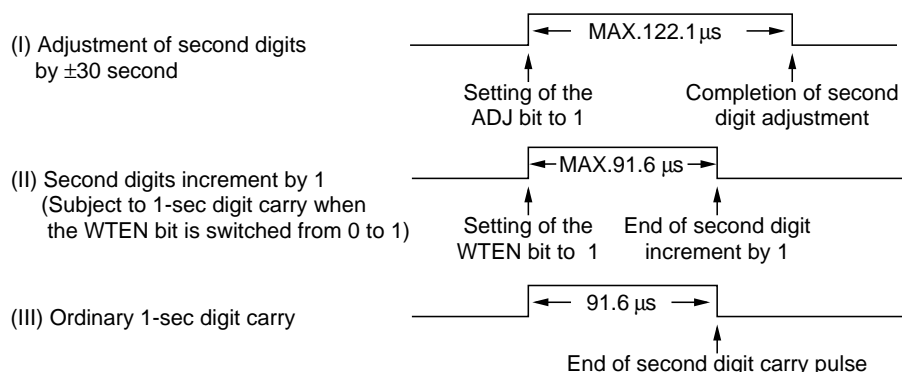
(I) Adjustment of second digits by ±30 second

MAX.122.1µs

Setting of the ADJ bit to 1

Completion of second digit adjustment

(II) Second digits increment by 1 (Subject to 1-sec digit carry when the WTEN bit is switched from 0 to 1)

MAX.91.6 µs

Setting of the WTEN bit to 1

End of second digit increment by 1

(III) Ordinary 1-sec digit carry

91.6 µs

End of second digit carry pulse